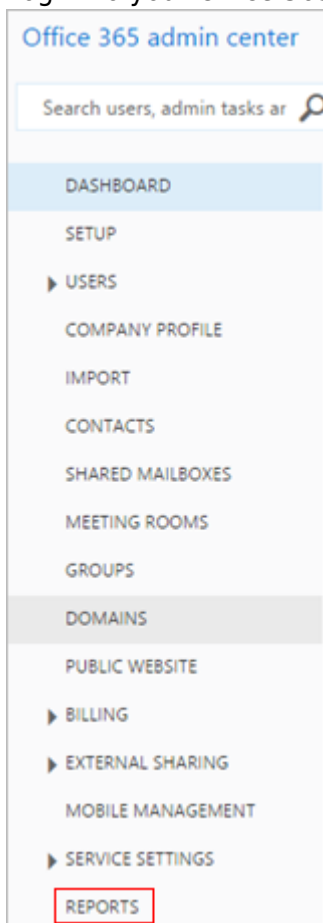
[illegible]

Office 365 admin center

Search users, admin tasks ar

DASHBOARD

SETUP

USERS

COMPANY PROFILE

IMPORT

CONTACTS

SHARED MAILBOXES

MEETING ROOMS

GROUPS

DOMAINS

PUBLIC WEBSITE

BILLING

EXTERNAL SHARING

MOBILE MANAGEMENT

SERVICE SETTINGS

REPORTS